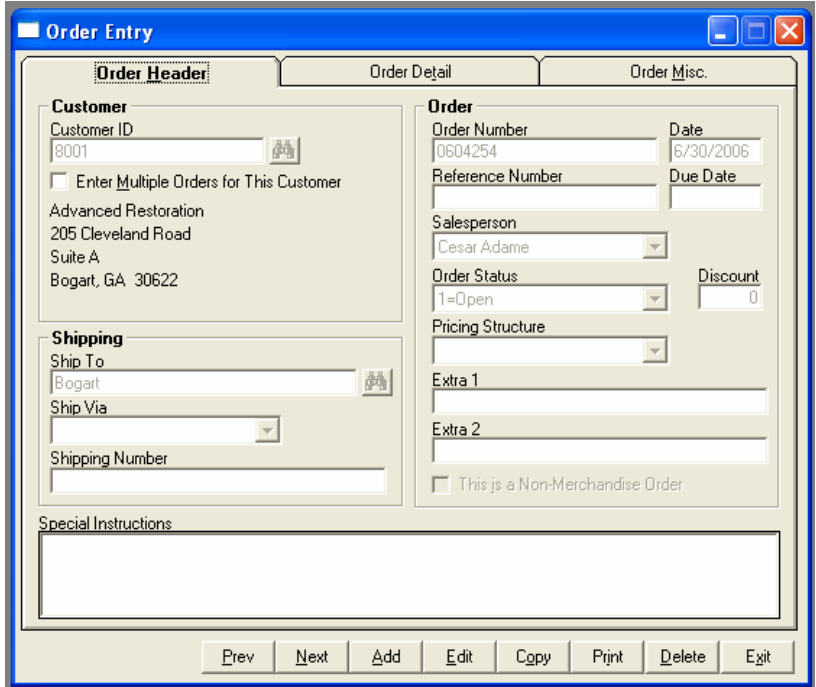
Order Entry

Order Header | Order Detail | Order Misc.

Customer
Customer ID
8001
Enter Multiple Orders for This Customer
Advanced Restoration
205 Cleveland Road
Suite A
Bogart, GA 30622

Order
Order Number
0604254
Date
6/30/2006
Reference Number
Due Date
Salesperson
Cesar Adame
Order Status
1=Open
Discount
0
Pricing Structure
Extra 1
Extra 2
This is a Non-Merchandise Order

Shipping
Ship To
Bogart
Ship Via
Shipping Number

Special Instructions

Prev Next Add Edit Copy Print Delete Exit